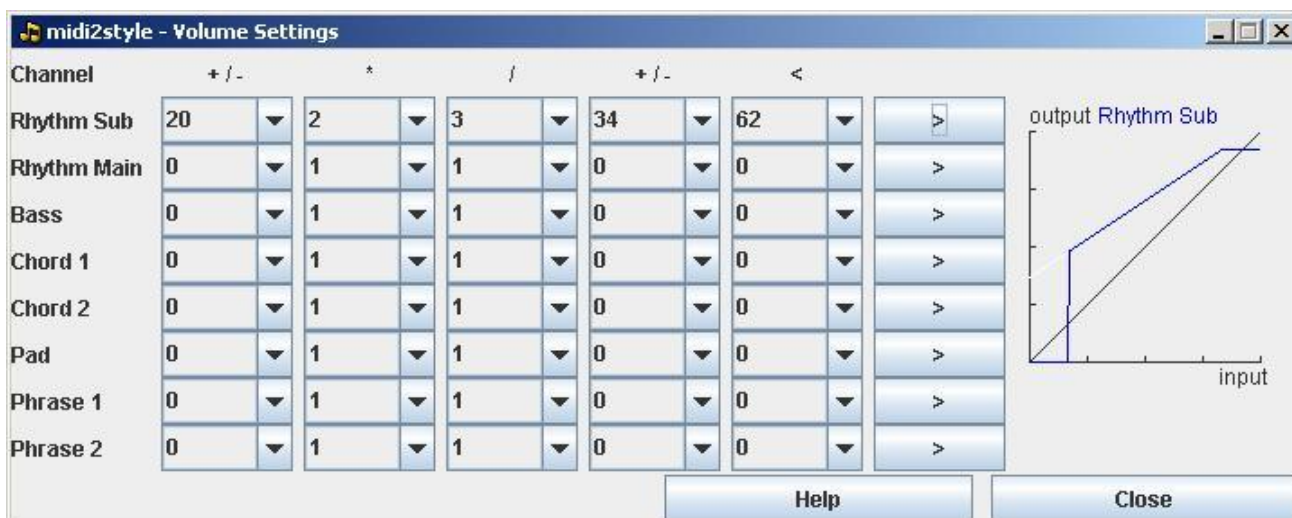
midi2style - Volume Settings

| Channel | + / - | * | / | + / - | < | |
|---|---|---|---|---|---|---|
| Rhythm Sub | 20 | 2 | 3 | 34 | 62 | > |
| Rhythm Main | 0 | 1 | 1 | 0 | 0 | > |
| Bass | 0 | 1 | 1 | 0 | 0 | > |
| Chord 1 | 0 | 1 | 1 | 0 | 0 | > |
| Chord 2 | 0 | 1 | 1 | 0 | 0 | > |
| Pad | 0 | 1 | 1 | 0 | 0 | > |
| Phrase 1 | 0 | 1 | 1 | 0 | 0 | > |
| Phrase 2 | 0 | 1 | 1 | 0 | 0 | > |

output Rhythm Sub

input

Help

Close